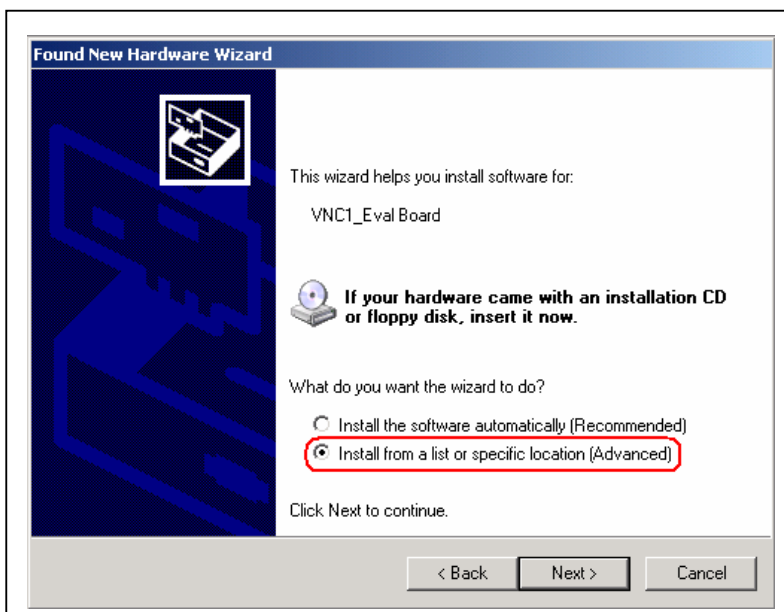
Found New Hardware Wizard

This wizard helps you install software for:

VNC1_Eval Board

If your hardware came with an installation CD or floppy disk, insert it now.

What do you want the wizard to do?

Install the software automatically (Recommended)

Install from a list or specific location (Advanced)

Click Next to continue.

< Back

Next >

Cancel